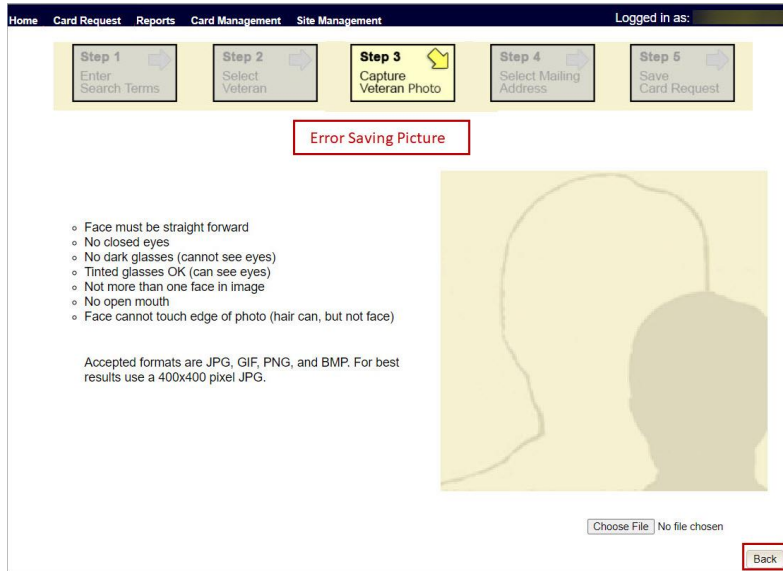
Home Card Request Reports Card Management Site Management

Logged in as:

Step 1
Enter Search Terms

Step 2
Select Veteran

Step 3
Capture Veteran Photo

Step 4
Select Mailing Address

Step 5
Save Card Request

Error Saving Picture

- Face must be straight forward
- No closed eyes
- No dark glasses (cannot see eyes)
- Tinted glasses OK (can see eyes)
- Not more than one face in image
- No open mouth
- Face cannot touch edge of photo (hair can, but not face)

Accepted formats are JPG, GIF, PNG, and BMP. For best results use a 400x400 pixel JPG.

Choose File No file chosen

Back